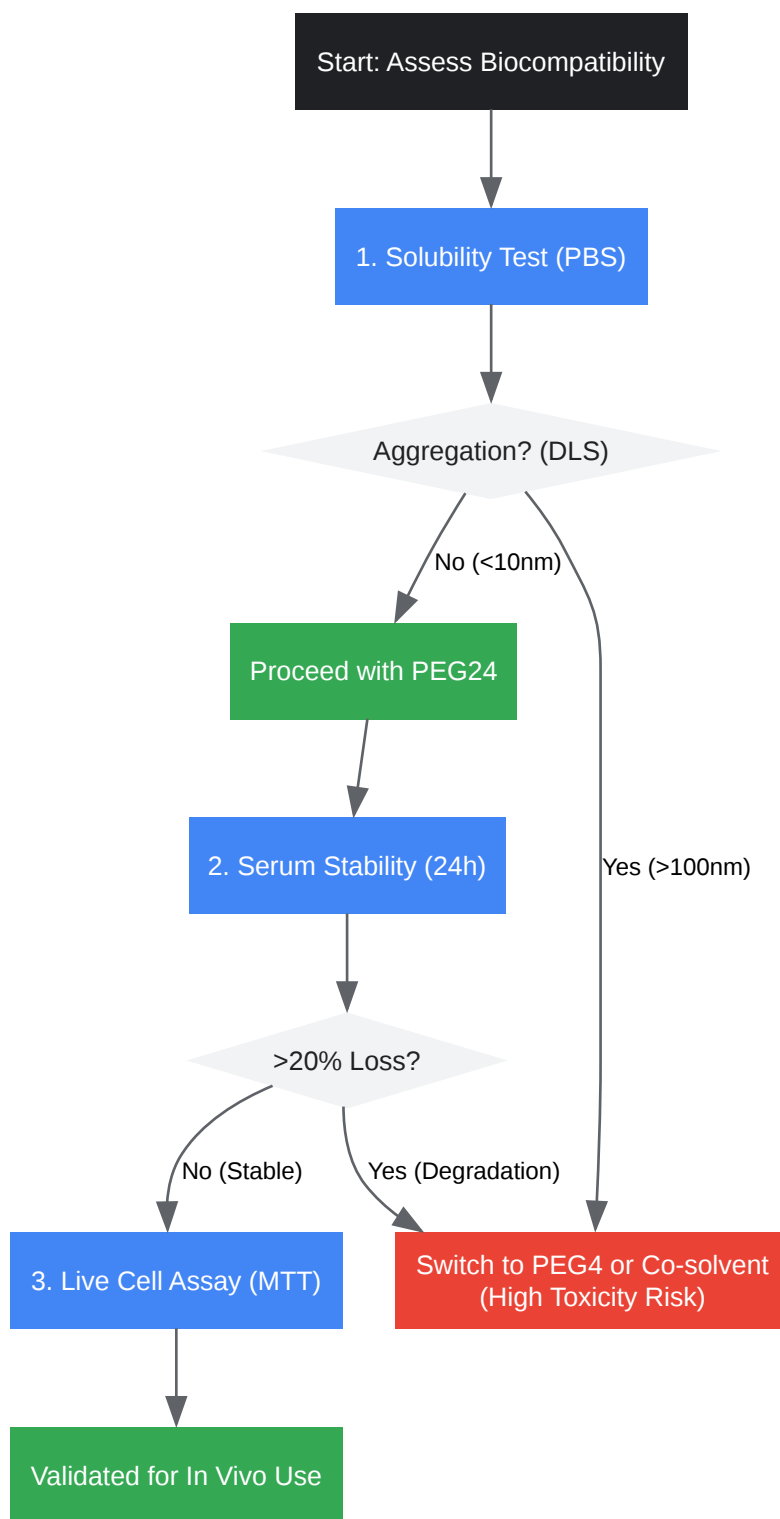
Start: Assess Biocompatibility

1. Solubility Test (PBS)

Aggregation? (DLS)

No (<10nm)

Yes (>100nm)

Proceed with PEG24

2. Serum Stability (24h)

>20% Loss?

No (Stable)

Yes (Degradation)

3. Live Cell Assay (MTT)

Switch to PEG4 or Co-solvent (High Toxicity Risk)

Validated for In Vivo Use